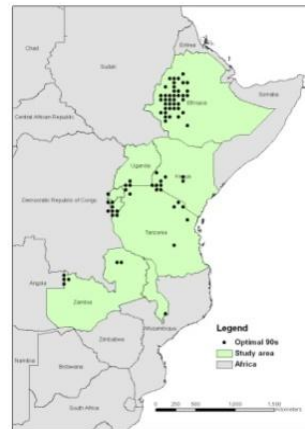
Chad
Sudan
Eritrea
Central African Republic
Ethiopia
Somalia
Uganda
Kenya
Democratic Republic of Congo
Tanzania
Angola
Zambia
Mozambique
Zimbabwe
Namibia
Botswana
South Africa
Legend
Optimal 90s
Study area
Africa
0 250 500 1,000 1,500
Kilometers